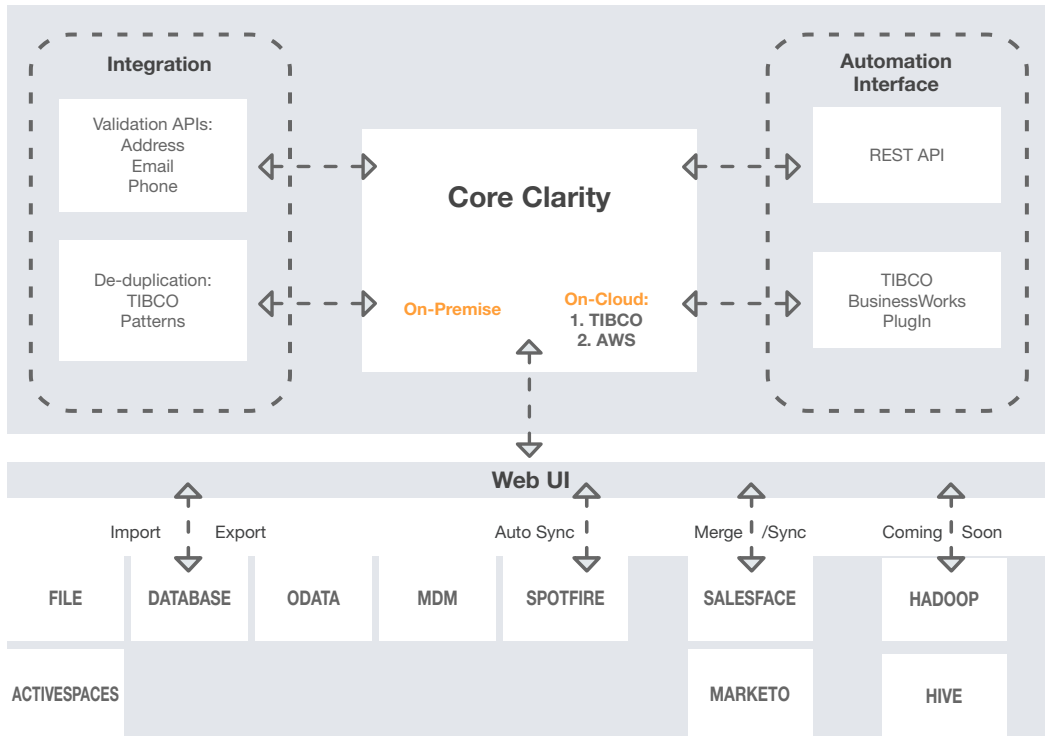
Integration

Validation APIs:
Address
Email
Phone

De-duplication:
TIBCO
Patterns

Core Clarity

On-Premise

On-Cloud:
1. TIBCO
2. AWS

Automation Interface

REST API

TIBCO
BusinessWorks
PlugIn

Web UI

Import Export

Auto Sync

Merge /Sync

Coming Soon

FILE

DATABASE

ODATA

MDM

SPOTFIRE

SALESFACE

HADOOP

ACTIVESPACES

MARKETO

HIVE